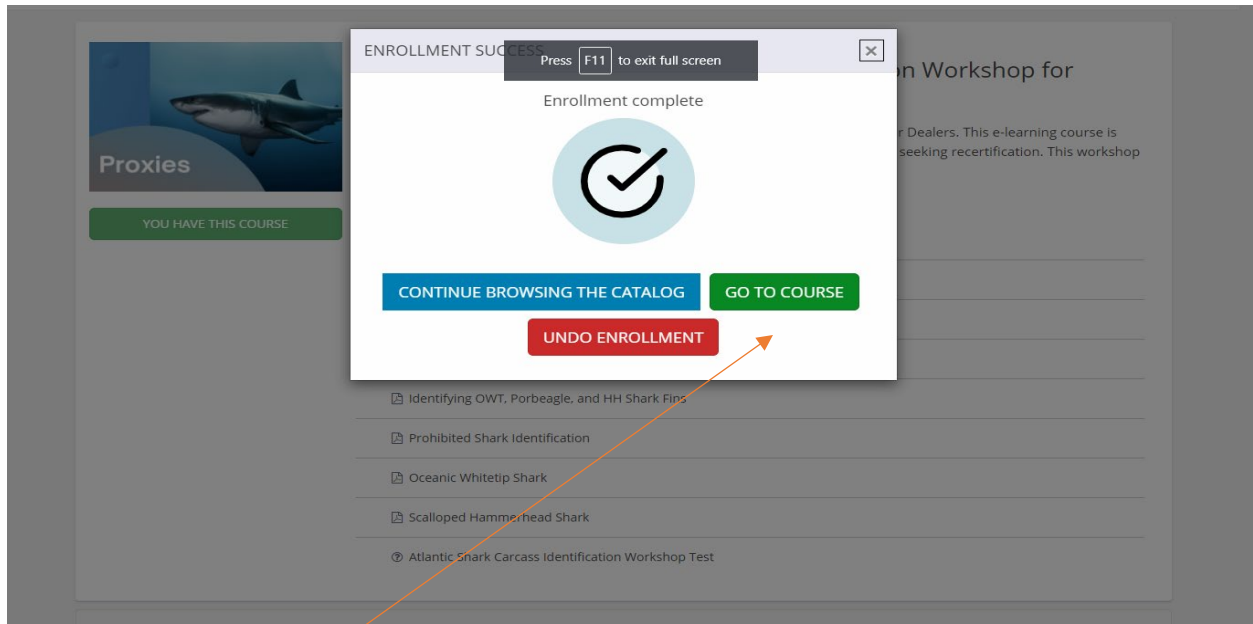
ENROLLMENT SUCCESS

Press F11 to exit full screen

×

Enrollment complete

CONTINUE BROWSING THE CATALOG

GO TO COURSE

UNDO ENROLLMENT

Proxies

YOU HAVE THIS COURSE

on Workshop for

r Dealers. This e-learning course is seeking recertification. This workshop

Identifying OWT, Porbeagle, and HH Shark Fins

Prohibited Shark Identification

Oceanic Whitetip Shark

Scalloped Hammerhead Shark

Atlantic Shark Carcass Identification Workshop Test